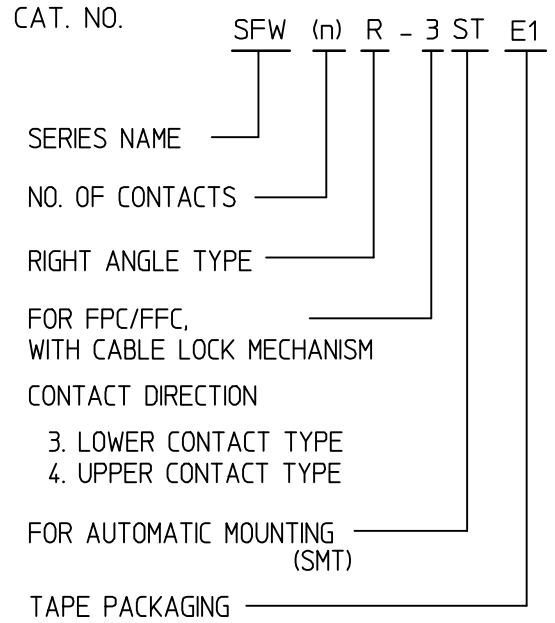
CAT. NO. SFW (n) R - 3 ST E1

SERIES NAME

NO. OF CONTACTS

RIGHT ANGLE TYPE

FOR FPC/FFC,
WITH CABLE LOCK MECHANISM

CONTACT DIRECTION

3. LOWER CONTACT TYPE
4. UPPER CONTACT TYPE

FOR AUTOMATIC MOUNTING
(SMT)

TAPE PACKAGING